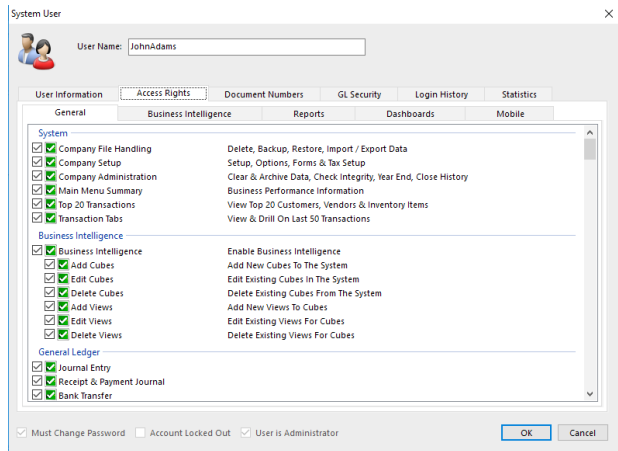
System User

User Name: JohnAdams

User Information | Access Rights | Document Numbers | GL Security | Login History | Statistics

General | Business Intelligence | Reports | Dashboards | Mobile

System

Company File Handling — Delete, Backup, Restore, Import / Export Data
Company Setup — Setup, Options, Forms & Tax Setup
Company Administration — Clear & Archive Data, Check Integrity, Year End, Close History
Main Menu Summary — Business Performance Information
Top 20 Transactions — View Top 20 Customers, Vendors & Inventory Items
Transaction Tabs — View & Drill On Last 50 Transactions

Business Intelligence

Business Intelligence — Enable Business Intelligence
Add Cubes — Add New Cubes To The System
Edit Cubes — Edit Existing Cubes In The System
Delete Cubes — Delete Existing Cubes From The System
Add Views — Add New Views To Cubes
Edit Views — Edit Existing Views For Cubes
Delete Views — Delete Existing Views For Cubes

General Ledger

Journal Entry
Receipt & Payment Journal
Bank Transfer

Must Change Password   Account Locked Out   User is Administrator

OK   Cancel